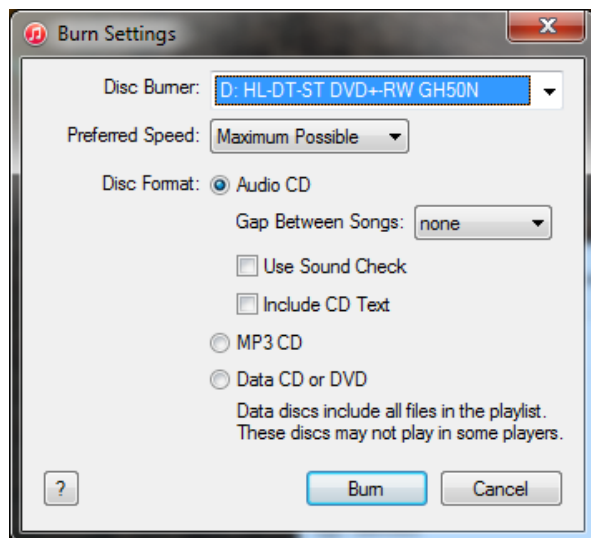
Burn Settings

Disc Burner: D: HL-DT-ST DVD+-RW GH50N

Preferred Speed: Maximum Possible

Disc Format: Audio CD

Gap Between Songs: none

Use Sound Check

Include CD Text

MP3 CD

Data CD or DVD

Data discs include all files in the playlist. These discs may not play in some players.

?

Burn

Cancel